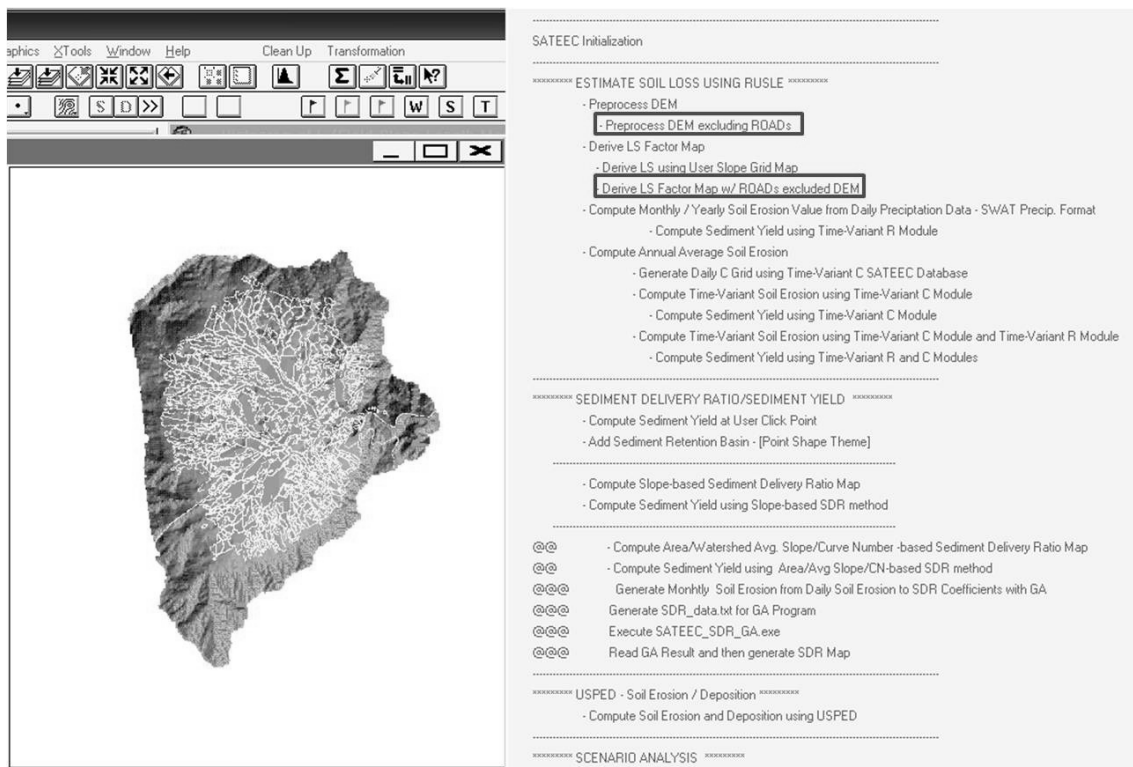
aphics XTools Window Help Clean Up Transformation

S D >>

W S T

SATEEC Initialization

********* ESTIMATE SOIL LOSS USING RUSLE *********
- Preprocess DEM
- Preprocess DEM excluding ROADs
- Derive LS Factor Map
- Derive LS using User Slope Grid Map
- Derive LS Factor Map w/ ROADs excluded DEM
- Compute Monthly / Yearly Soil Erosion Value from Daily Preciptation Data - SWAT Precip. Format
- Compute Sediment Yield using Time-Variant R Module
- Compute Annual Average Soil Erosion
- Generate Daily C Grid using Time-Variant C SATEEC Database
- Compute Time-Variant Soil Erosion using Time-Variant C Module
- Compute Sediment Yield using Time-Variant C Module
- Compute Time-Variant Soil Erosion using Time-Variant C Module and Time-Variant R Module
- Compute Sediment Yield using Time-Variant R and C Modules

********* SEDIMENT DELIVERY RATIO/SEDIMENT YIELD *********
- Compute Sediment Yield at User Click Point
- Add Sediment Retention Basin - [Point Shape Theme]

- Compute Slope-based Sediment Delivery Ratio Map
- Compute Sediment Yield using Slope-based SDR method

@@ - Compute Area/Watershed Avg. Slope/Curve Number -based Sediment Delivery Ratio Map
@@ - Compute Sediment Yield using Area/Avg Slope/CN-based SDR method
@@@ Generate Monhtly Soil Erosion from Daily Soil Erosion to SDR Coefficients with GA
@@@ Generate SDR_data.txt for GA Program
@@@ Execute SATEEC_SDR_GA.exe
@@@ Read GA Result and then generate SDR Map

********* USPED - Soil Erosion / Deposition *********
- Compute Soil Erosion and Deposition using USPED

********* SCENARIO ANALYSIS *********